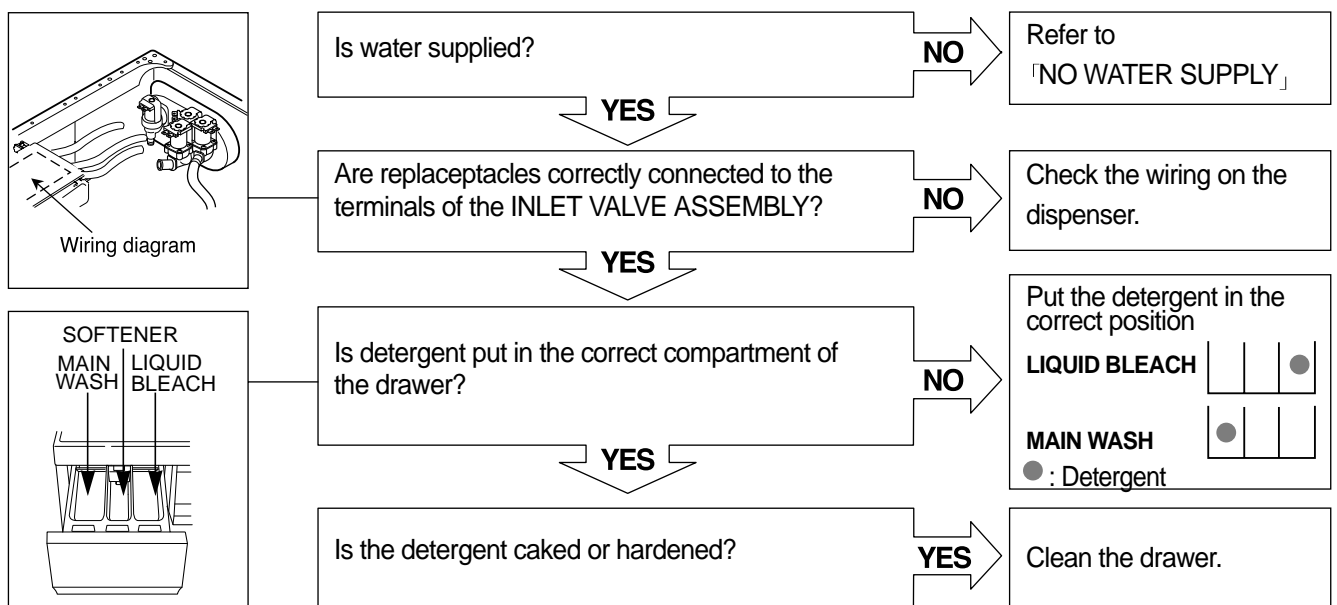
Wiring diagram

Is water supplied?

NO

Refer to 「NO WATER SUPPLY」

YES

Are replaceptacles correctly connected to the terminals of the INLET VALVE ASSEMBLY?

NO

Check the wiring on the dispenser.

YES

SOFTENER
MAIN WASH
LIQUID BLEACH

Is detergent put in the correct compartment of the drawer?

NO

Put the detergent in the correct position

LIQUID BLEACH

MAIN WASH

: Detergent

YES

Is the detergent caked or hardened?

YES

Clean the drawer.